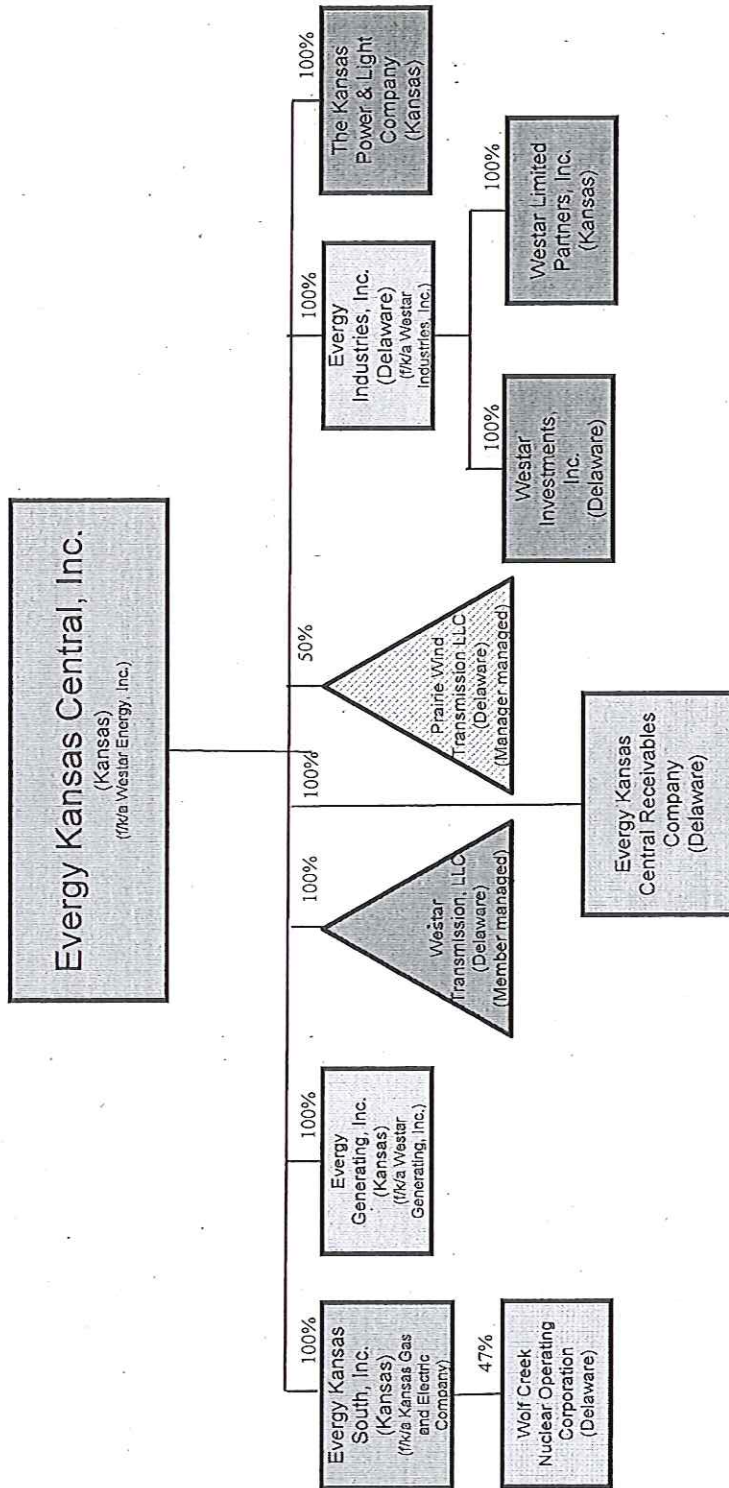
Evergy Kansas Central, Inc.
(Kansas)
(f/k/a Westar Energy, Inc.)

100%
Evergy Kansas South, Inc.
(Kansas)
(f/k/a Kansas Gas and Electric Company)

47%
Wolf Creek Nuclear Operating Corporation
(Delaware)

100%
Evergy Generating, Inc.
(Kansas)
(f/k/a Westar Generating, Inc.)

100%
Westar Transmission, LLC
(Delaware)
(Member managed)

100%
Evergy Kansas Central Receivables Company
(Delaware)

50%
Prairie Wind Transmission LLC
(Delaware)
(Manager managed)

100%
Evergy Industries, Inc.
(Delaware)
(f/k/a Westar Industries, Inc.)

100%
Westar Investments, Inc.
(Delaware)

100%
Westar Limited Partners, Inc.
(Kansas)

100%
The Kansas Power & Light Company
(Kansas)